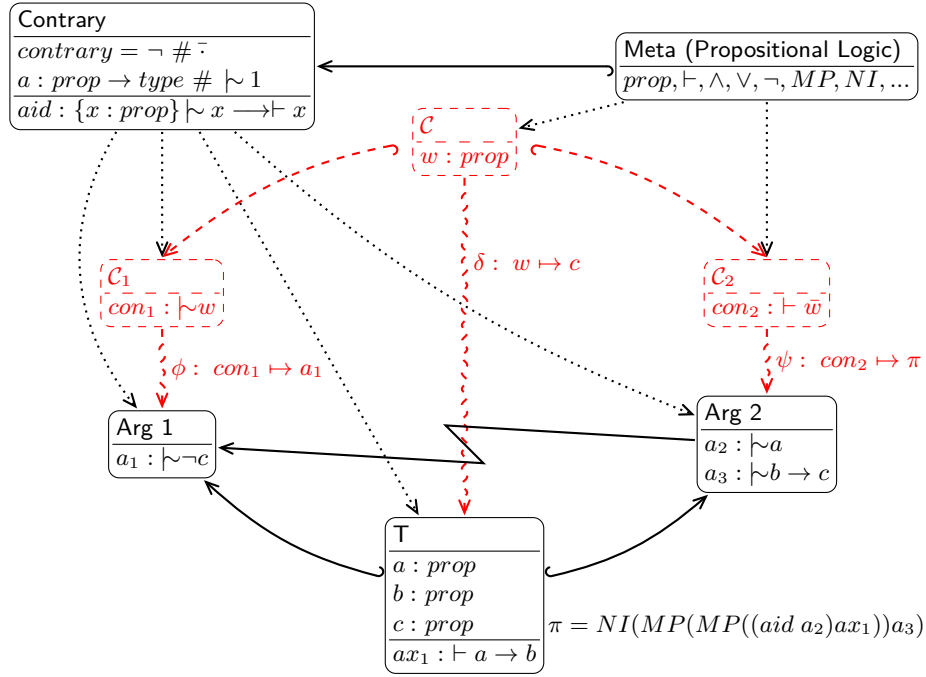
Contrary
$contrary = \neg\ \#\ \bar{\cdot}$
$a : prop \to type\ \#\ \mathrel{|\!\!\sim} 1$
$aid : \{x : prop\} \mathrel{|\!\!\sim} x \longrightarrow \vdash x$

Meta (Propositional Logic)
$prop, \vdash, \wedge, \vee, \neg, MP, NI, ...$

$\mathcal{C}$
$w : prop$

$\delta :\ w \mapsto c$

$\mathcal{C}_1$
$con_1 : \mathrel{|\!\!\sim} w$

$\mathcal{C}_2$
$con_2 : \vdash \bar{w}$

$\phi :\ con_1 \mapsto a_1$

$\psi :\ con_2 \mapsto \pi$

Arg 1
$a_1 : \mathrel{|\!\!\sim} \neg c$

Arg 2
$a_2 : \mathrel{|\!\!\sim} a$
$a_3 : \mathrel{|\!\!\sim} b \to c$

T
$a : prop$
$b : prop$
$c : prop$
$ax_1 : \vdash a \to b$

$\pi = NI(MP(MP((aid\ a_2)ax_1))a_3)$